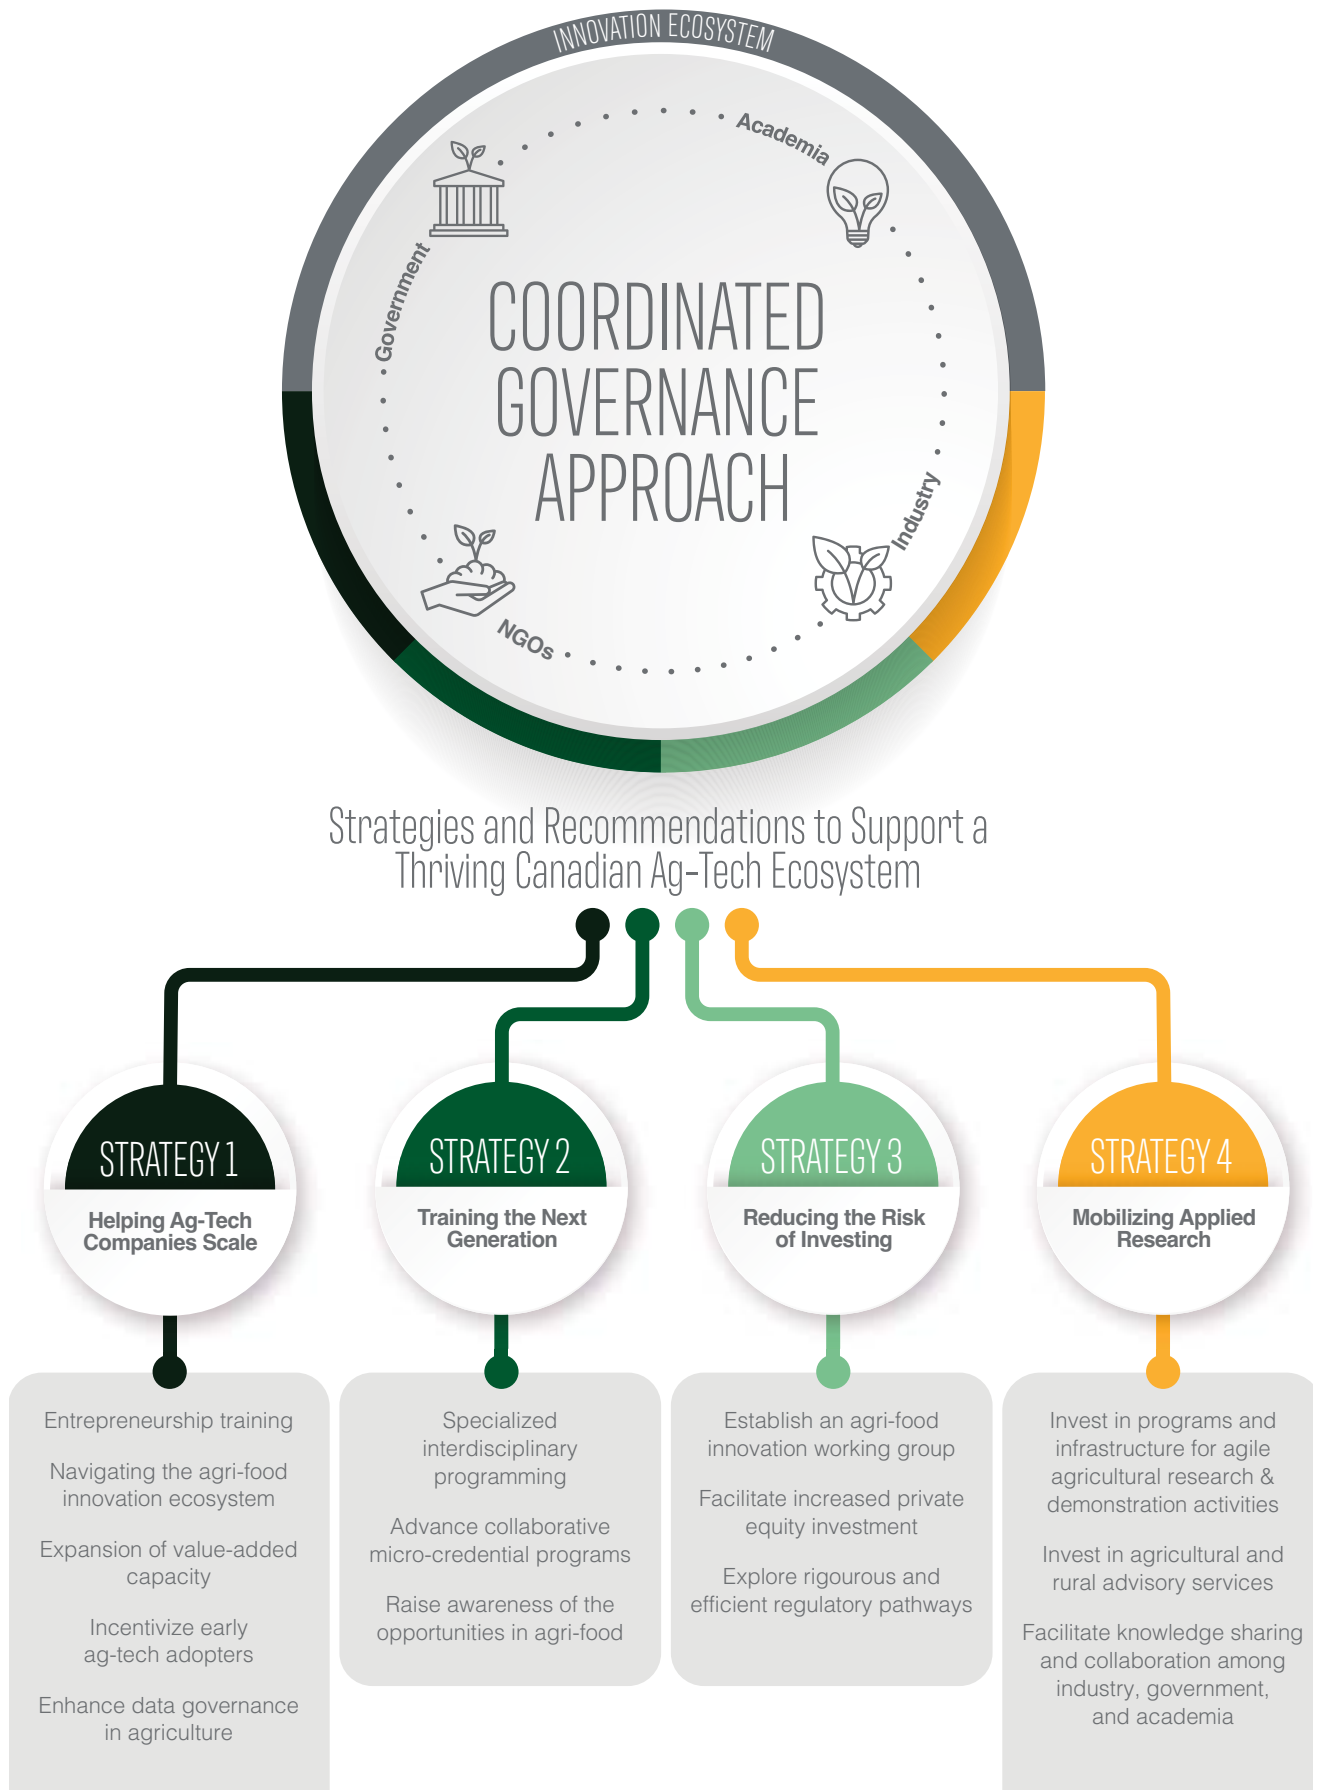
INNOVATION ECOSYSTEM

Academia

Government

Industry

NGOs

COORDINATED GOVERNANCE APPROACH

Strategies and Recommendations to Support a Thriving Canadian Ag-Tech Ecosystem

STRATEGY 1
Helping Ag-Tech Companies Scale

STRATEGY 2
Training the Next Generation

STRATEGY 3
Reducing the Risk of Investing

STRATEGY 4
Mobilizing Applied Research

Entrepreneurship training

Navigating the agri-food innovation ecosystem

Expansion of value-added capacity

Incentivize early ag-tech adopters

Enhance data governance in agriculture

Specialized interdisciplinary programming

Advance collaborative micro-credential programs

Raise awareness of the opportunities in agri-food

Establish an agri-food innovation working group

Facilitate increased private equity investment

Explore rigourous and efficient regulatory pathways

Invest in programs and infrastructure for agile agricultural research & demonstration activities

Invest in agricultural and rural advisory services

Facilitate knowledge sharing and collaboration among industry, government, and academia